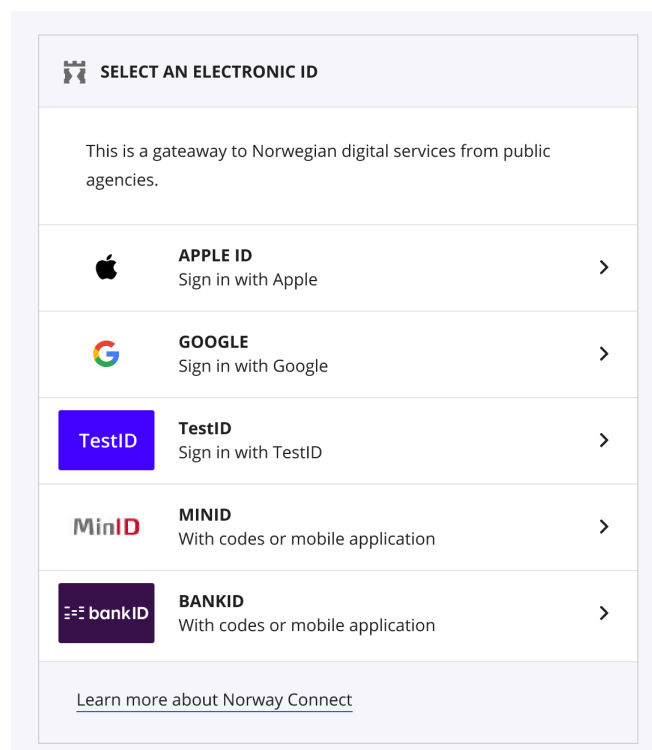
SELECT AN ELECTRONIC ID

This is a gateway to Norwegian digital services from public agencies.

APPLE ID
Sign in with Apple

G
GOOGLE
Sign in with Google

TestID
TestID
Sign in with TestID

MinID
MINID
With codes or mobile application

bankID
BANKID
With codes or mobile application

Learn more about Norway Connect